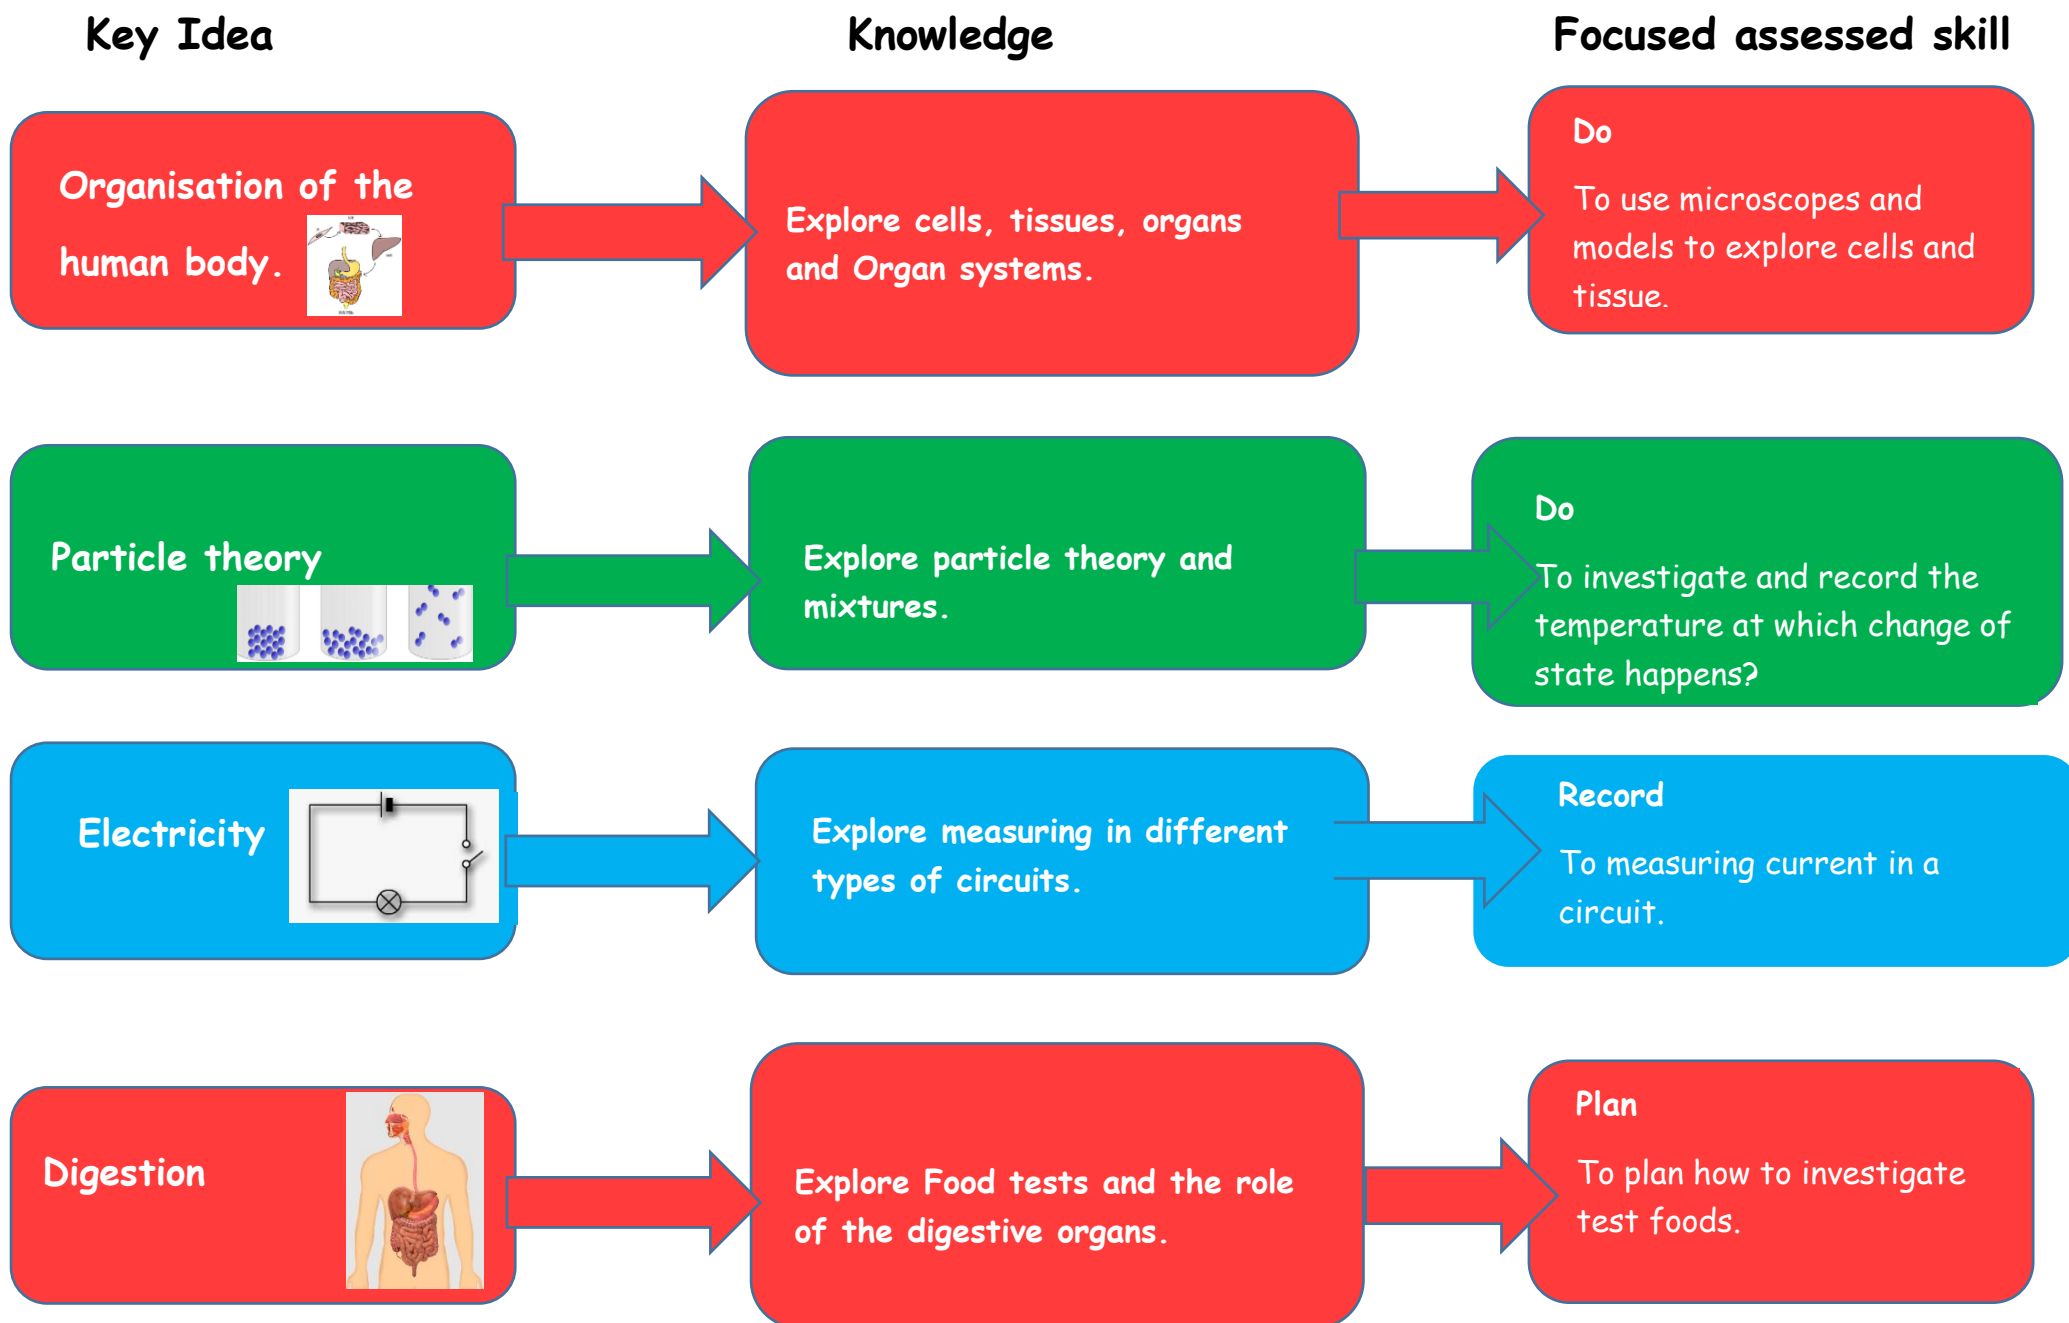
Key Idea

Knowledge

Focused assessed skill

Organisation of the human body.

Explore cells, tissues, organs and Organ systems.

Do

To use microscopes and models to explore cells and tissue.

Particle theory

Explore particle theory and mixtures.

Do

To investigate and record the temperature at which change of state happens?

Electricity

Explore measuring in different types of circuits.

Record

To measuring current in a circuit.

Digestion

Explore Food tests and the role of the digestive organs.

Plan

To plan how to investigate test foods.